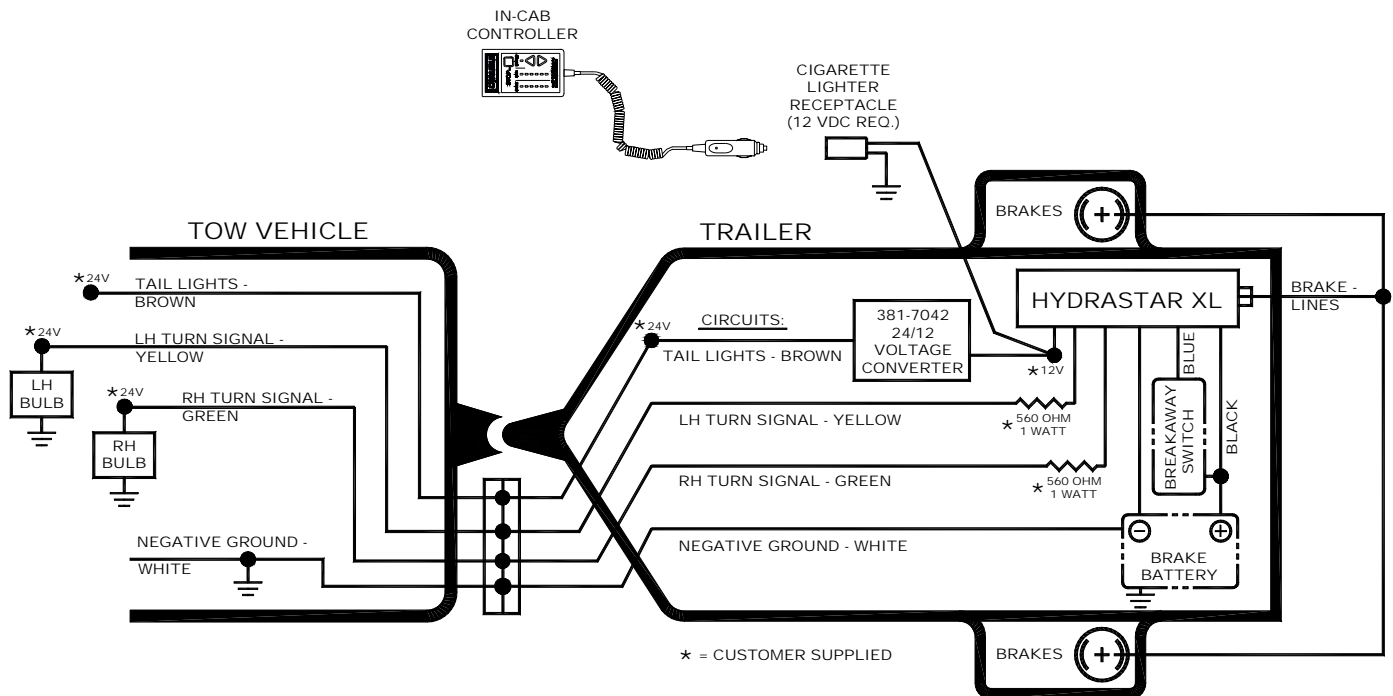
IN-CAB CONTROLLER

CIGARETTE LIGHTER RECEPTACLE (12 VDC REQ.)

TOW VEHICLE

TRAILER

BRAKES

$\star$24V TAIL LIGHTS - BROWN

$\star$24V LH TURN SIGNAL - YELLOW

LH BULB

$\star$24V RH TURN SIGNAL - GREEN

RH BULB

NEGATIVE GROUND - WHITE

$\star$24V CIRCUITS:

TAIL LIGHTS - BROWN

381-7042 24/12 VOLTAGE CONVERTER

$\star$12V

HYDRASTAR XL

BRAKE - LINES

BLUE

BREAKAWAY SWITCH

BLACK

LH TURN SIGNAL - YELLOW

$\star$ 560 OHM 1 WATT

RH TURN SIGNAL - GREEN

$\star$ 560 OHM 1 WATT

NEGATIVE GROUND - WHITE

BRAKE BATTERY

$\star$ = CUSTOMER SUPPLIED

BRAKES